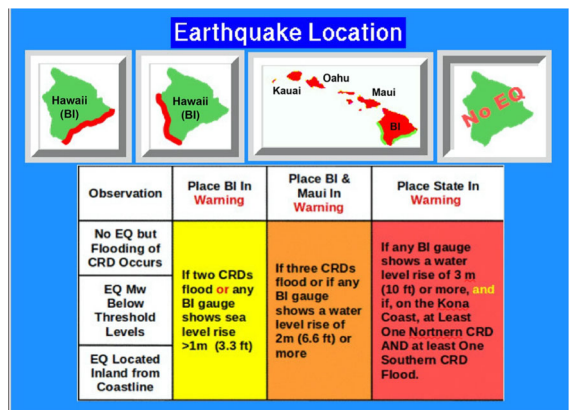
Earthquake Location

Hawaii (BI)

Hawaii (BI)

Kauai
Oahu
Maui
BI

No EQ

| Observation | Place BI In Warning | Place BI & Maui In Warning | Place State In Warning |
|---|---|---|---|
| No EQ but Flooding of CRD Occurs | If two CRDs flood or any BI gauge shows sea level rise >1m (3.3 ft) | If three CRDs flood or if any BI gauge shows a water level rise of 2m (6.6 ft) or more | If any BI gauge shows a water level rise of 3 m (10 ft) or more, and if, on the Kona Coast, at Least One Nortnern CRD AND at least One Southern CRD Flood. |
| EQ Mw Below Threshold Levels | | | |
| EQ Located Inland from Coastline | | | |